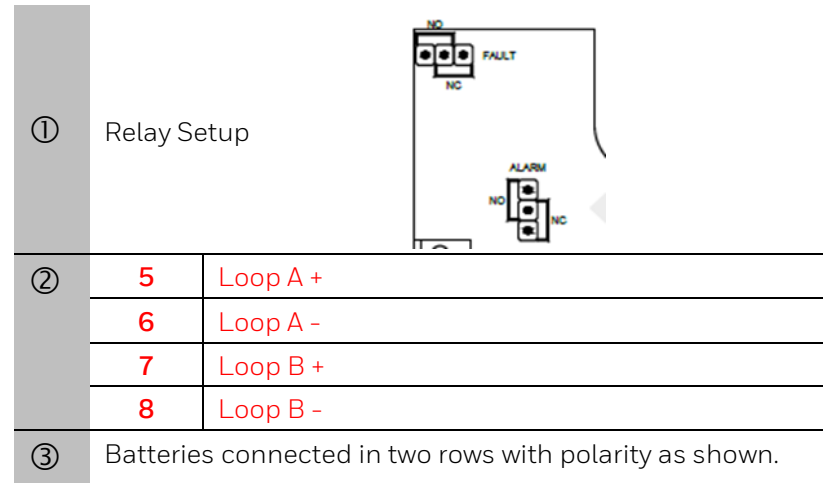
| ① | Relay Setup<br>NO<br>FAULT<br>NC<br>ALARM<br>NO<br>NC | |
|---|---|---|
| ② | 5 | Loop A + |
| | 6 | Loop A - |
| | 7 | Loop B + |
| | 8 | Loop B - |
| ③ | Batteries connected in two rows with polarity as shown. | |